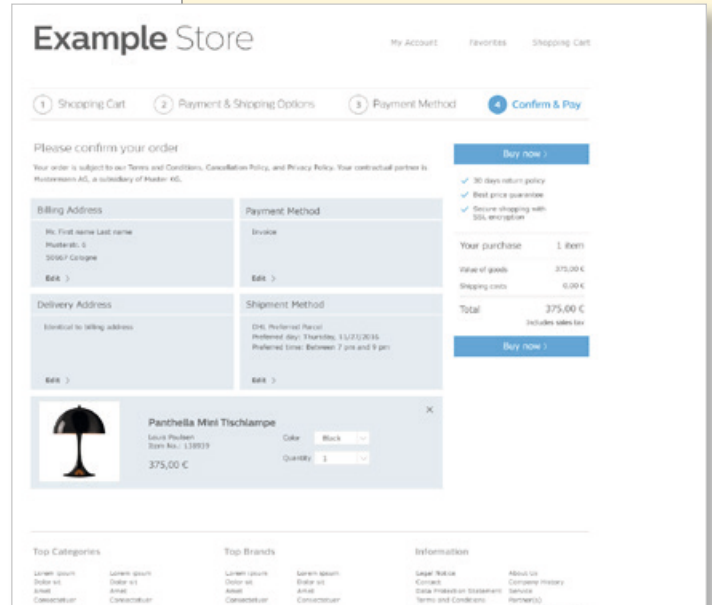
**Example** Store

My Account Favorites Shopping Cart

1 Shopping Cart 2 Payment & Shipping Options 3 Payment Method 4 Confirm & Pay

Please confirm your order

Your order is subject to our Terms and Conditions, Cancellation Policy, and Privacy Policy. Your contractual partner is Mustermann AG, a subsidiary of Muster AG.

Billing Address

Mr. First name Last name
Musterstr. 1
50667 Cologne

Edit >

Payment Method

Invoice

Edit >

Delivery Address

Identical to billing address

Edit >

Shipment Method

DHL Preferred Parcel
Preferred day: Thursday, 11/27/2016
Preferred time: Between 7 pm and 9 pm

Edit >

Panthella Mini Tischlampe

Louis Poulsen
Item No.: 138839

375,00 €

Color Black

Quantity 1

×

Buy now >

30 days return policy
Best price guarantee
Secure shopping with SSL encryption

Your purchase 1 item

Value of goods 375,00 €
Shipping costs 0,00 €

Total 375,00 €
Includes sales tax

Buy now >

Top Categories

Lorem ipsum Lorem ipsum
Dolor sit Dolor sit
Amet Amet
Consectetur Consectetur

Top Brands

Lorem ipsum Lorem ipsum
Dolor sit Dolor sit
Amet Amet
Consectetur Consectetur

Information

Legal Notice About Us
Contact Company History
Data Protection Statement Service
Terms and Conditions Partner(s)